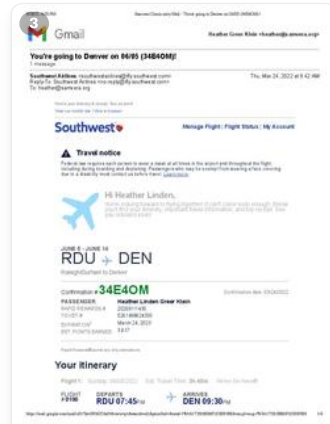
Gmail

Heather Green Klein <heather@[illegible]>

You're going to Denver on 06/05 (34E4OM)!

1 message

Southwest Airlines <southwestairlines@iflysouthwest.com>
Reply-To: Southwest Airlines <no-reply@iflysouthwest.com>
To: heather@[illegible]

Thu, Mar 24, 2022 at 8:42 AM

Southwest

Manage Flight | Flight Status | My Account

Travel notice

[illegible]

Hi Heather Linden,

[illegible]

JUNE 5 - JUNE 14

RDU → DEN

Raleigh/Durham to Denver

Confirmation # 34E4OM

PASSENGER Heather Linden Green Klein

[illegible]

TICKET # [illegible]

EXPIRATION* March 24, 2023

EST. POINTS EARNED 1,617

Your itinerary

Flight 1: Sunday, 06/05/2022

FLIGHT DEPARTS RDU 07:45AM → ARRIVES DEN 09:30AM